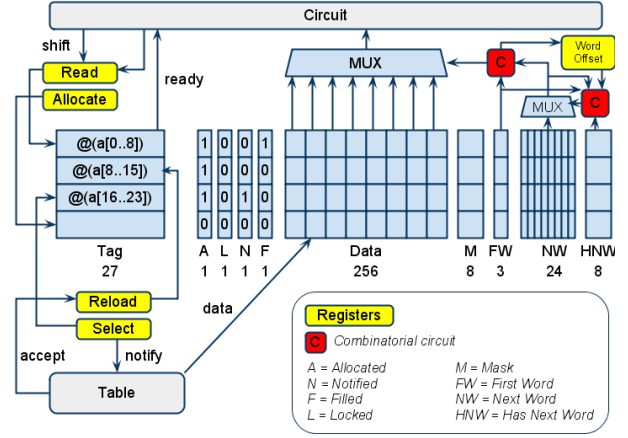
Circuit

shift

Read

Allocate

ready

MUX

C

Word Offset

MUX

C

@(a[0..8])

@(a[8..15])

@(a[16..23])

| 1 | 0 | 0 | 1 |
|---|---|---|---|
| 1 | 0 | 0 | 0 |
| 1 | 0 | 1 | 0 |
| 0 | 0 | 0 | 0 |

Tag 27

A 1

L 1

N 1

F 1

Data 256

M 8

FW 3

NW 24

HNW 8

Reload

Select

data

accept

notify

Table

Registers

C Combinatorial circuit

A = Allocated
N = Notified
F = Filled
L = Locked

M = Mask
FW = First Word
NW = Next Word
HNW = Has Next Word